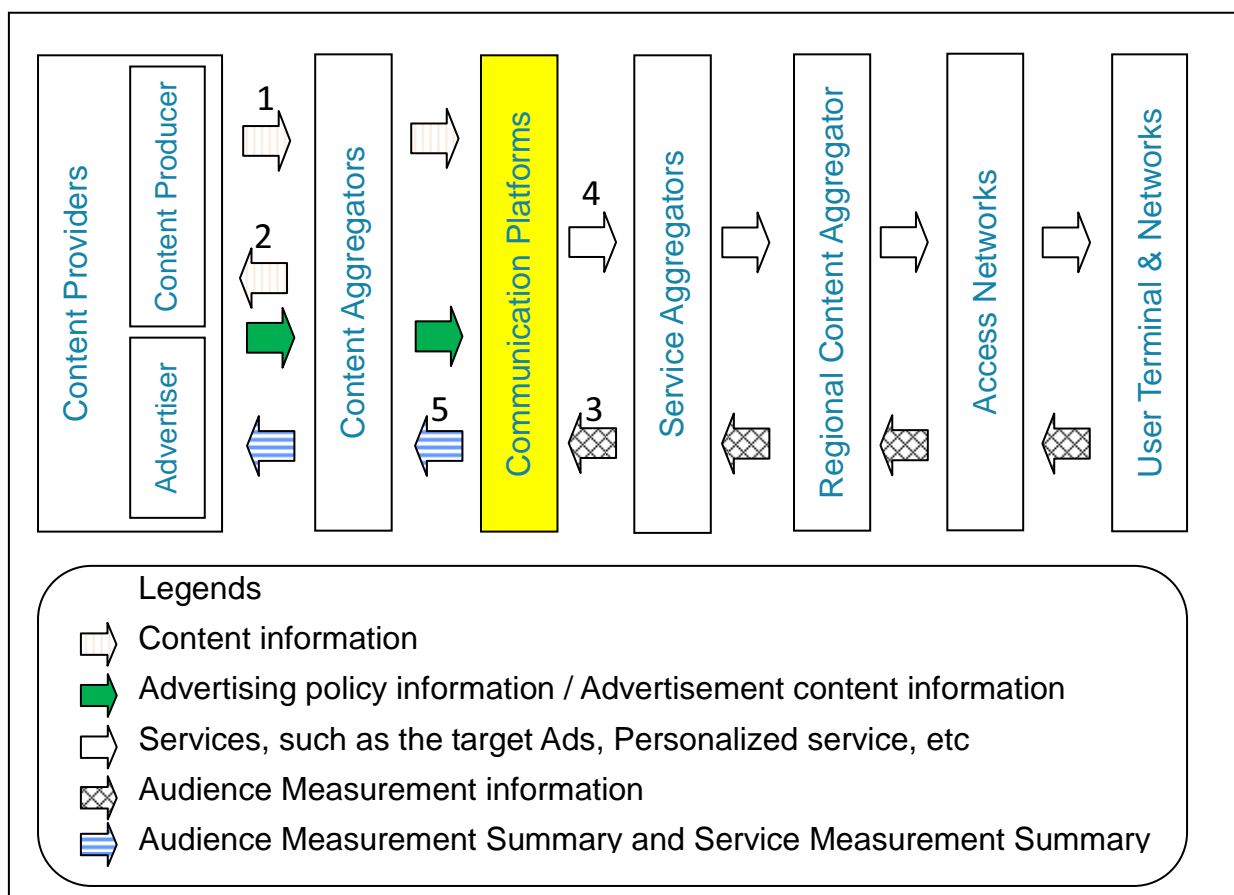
Content Providers
Content Producer
Advertiser
1
2
Content Aggregators
5
Communication Platforms
4
3
Service Aggregators
Regional Content Aggregator
Access Networks
User Terminal & Networks

Legends
Content information
Advertising policy information / Advertisement content information
Services, such as the target Ads, Personalized service, etc
Audience Measurement information
Audience Measurement Summary and Service Measurement Summary